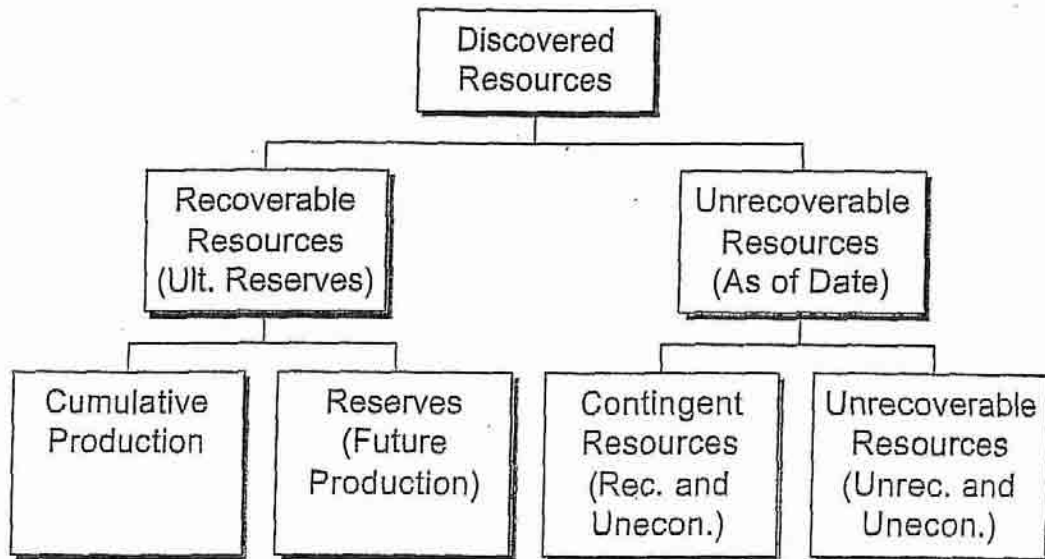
Discovered Resources

Recoverable Resources (Ult. Reserves)

Unrecoverable Resources (As of Date)

Cumulative Production

Reserves (Future Production)

Contingent Resources (Rec. and Unecon.)

Unrecoverable Resources (Unrec. and Unecon.)